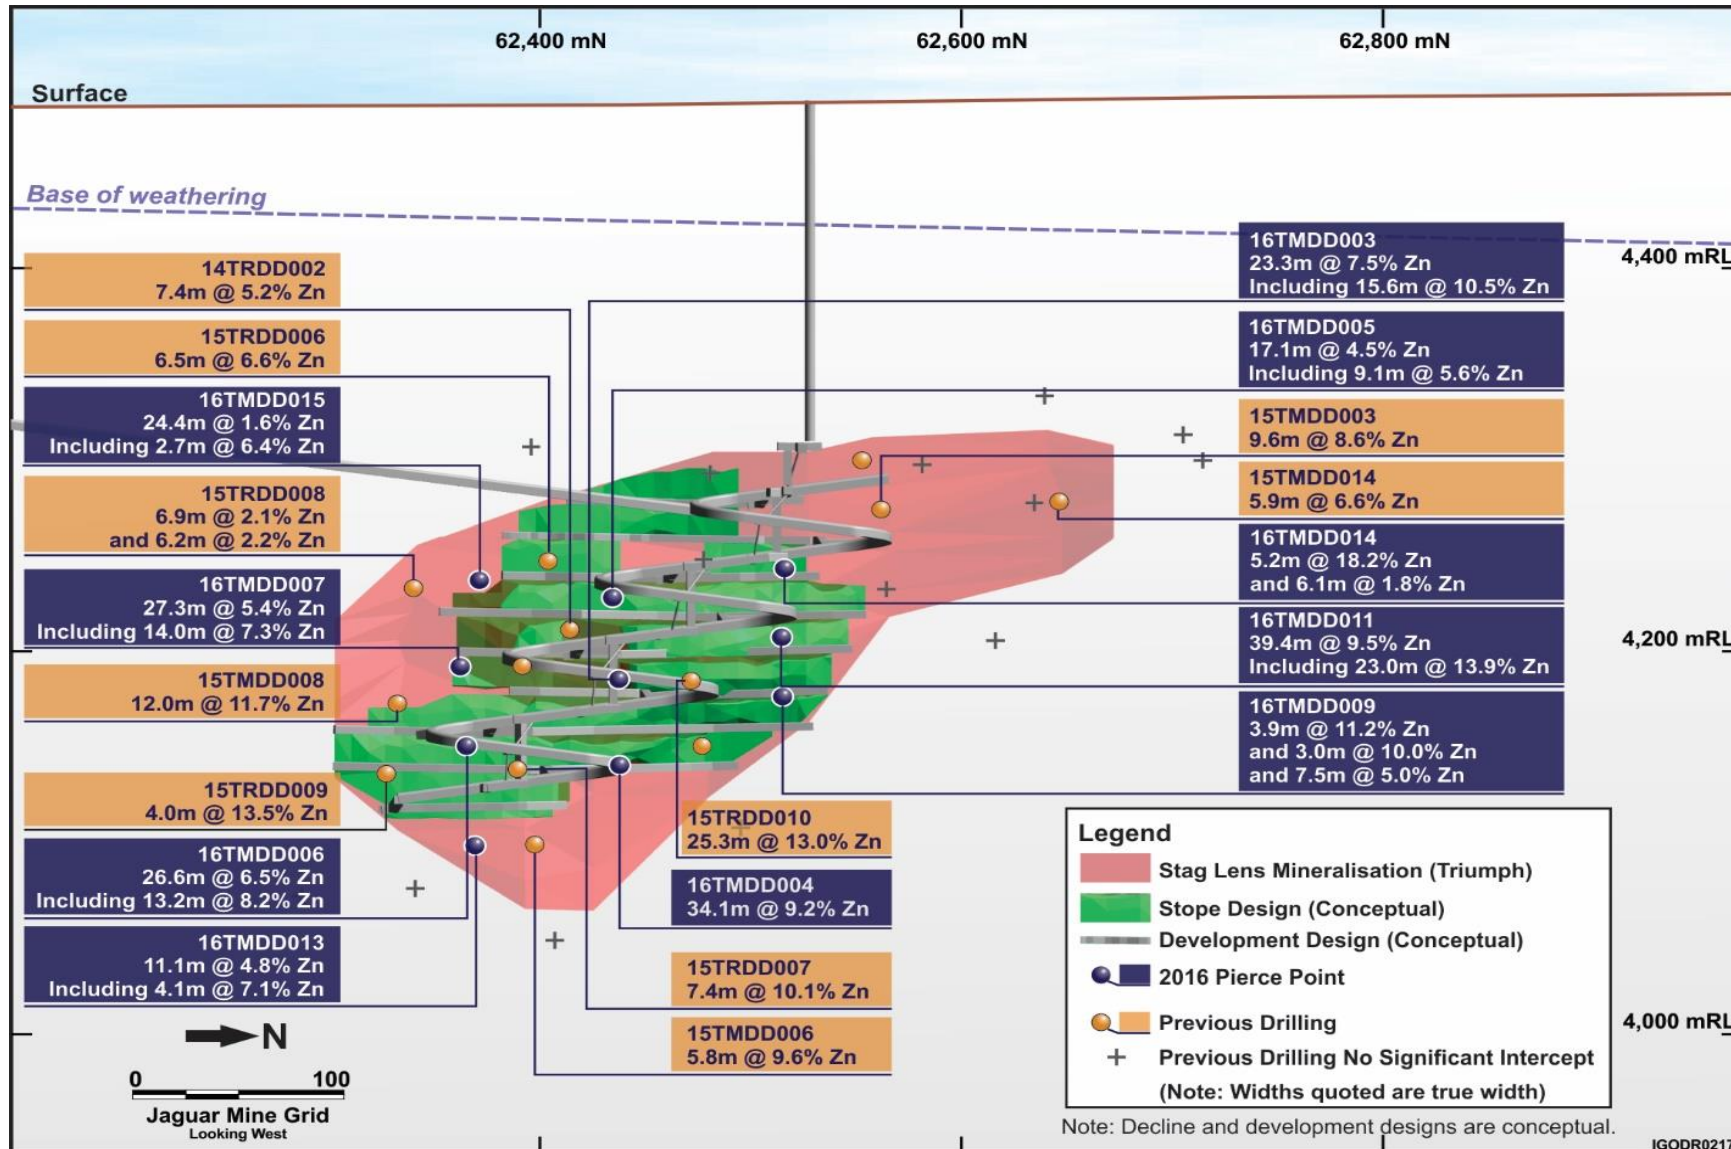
62,400 mN
62,600 mN
62,800 mN

Surface

Base of weathering

4,400 mRL
4,200 mRL
4,000 mRL

14TRDD002
7.4m @ 5.2% Zn

15TRDD006
6.5m @ 6.6% Zn

16TMDD015
24.4m @ 1.6% Zn
Including 2.7m @ 6.4% Zn

15TRDD008
6.9m @ 2.1% Zn
and 6.2m @ 2.2% Zn

16TMDD007
27.3m @ 5.4% Zn
Including 14.0m @ 7.3% Zn

15TMDD008
12.0m @ 11.7% Zn

15TRDD009
4.0m @ 13.5% Zn

16TMDD006
26.6m @ 6.5% Zn
Including 13.2m @ 8.2% Zn

16TMDD013
11.1m @ 4.8% Zn
Including 4.1m @ 7.1% Zn

16TMDD003
23.3m @ 7.5% Zn
Including 15.6m @ 10.5% Zn

16TMDD005
17.1m @ 4.5% Zn
Including 9.1m @ 5.6% Zn

15TMDD003
9.6m @ 8.6% Zn

15TMDD014
5.9m @ 6.6% Zn

16TMDD014
5.2m @ 18.2% Zn
and 6.1m @ 1.8% Zn

16TMDD011
39.4m @ 9.5% Zn
Including 23.0m @ 13.9% Zn

16TMDD009
3.9m @ 11.2% Zn
and 3.0m @ 10.0% Zn
and 7.5m @ 5.0% Zn

15TRDD010
25.3m @ 13.0% Zn

16TMDD004
34.1m @ 9.2% Zn

15TRDD007
7.4m @ 10.1% Zn

15TMDD006
5.8m @ 9.6% Zn

Legend
Stag Lens Mineralisation (Triumph)
Stope Design (Conceptual)
Development Design (Conceptual)
2016 Pierce Point
Previous Drilling
Previous Drilling No Significant Intercept
(Note: Widths quoted are true width)

N
0 100
Jaguar Mine Grid
Looking West

Note: Decline and development designs are conceptual.

IGODR0217